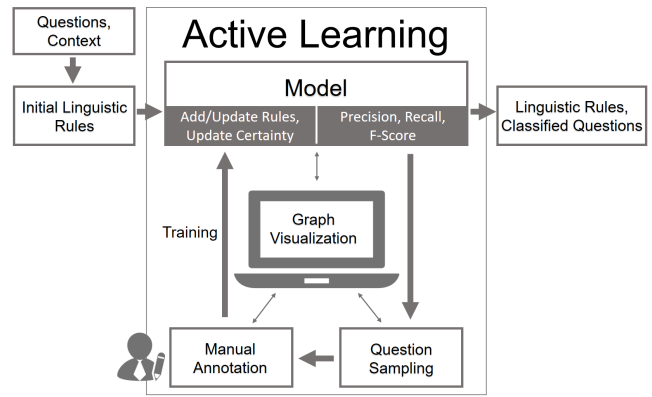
Questions, Context

Initial Linguistic Rules

Active Learning

Model

Add/Update Rules, Update Certainty

Precision, Recall, F-Score

Linguistic Rules, Classified Questions

Training

Graph Visualization

Manual Annotation

Question Sampling